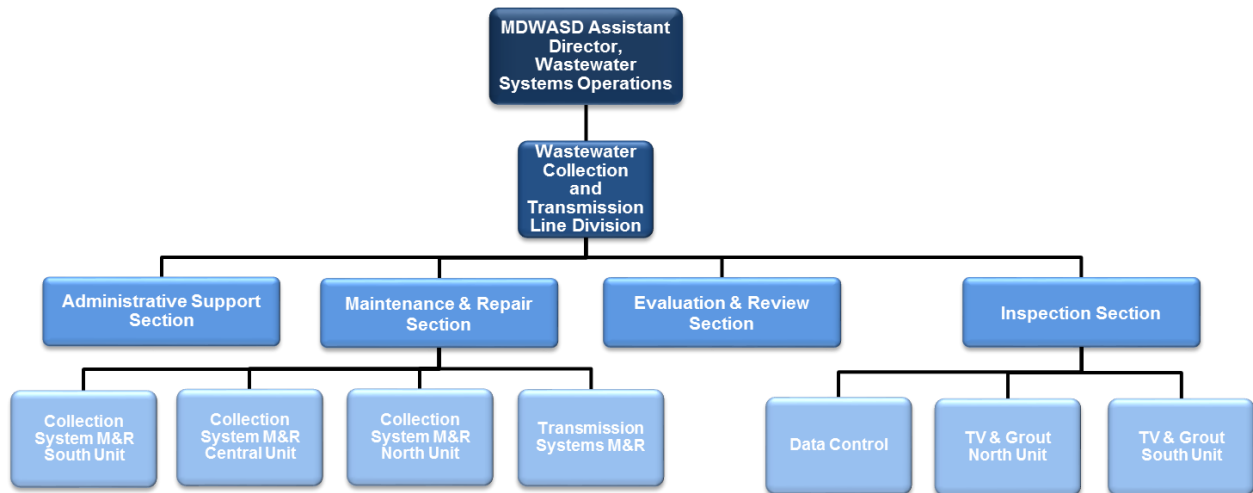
MDWASD Assistant Director, Wastewater Systems Operations

Wastewater Collection and Transmission Line Division

Administrative Support Section

Maintenance & Repair Section

Evaluation & Review Section

Inspection Section

Collection System M&R South Unit

Collection System M&R Central Unit

Collection System M&R North Unit

Transmission Systems M&R

Data Control

TV & Grout North Unit

TV & Grout South Unit